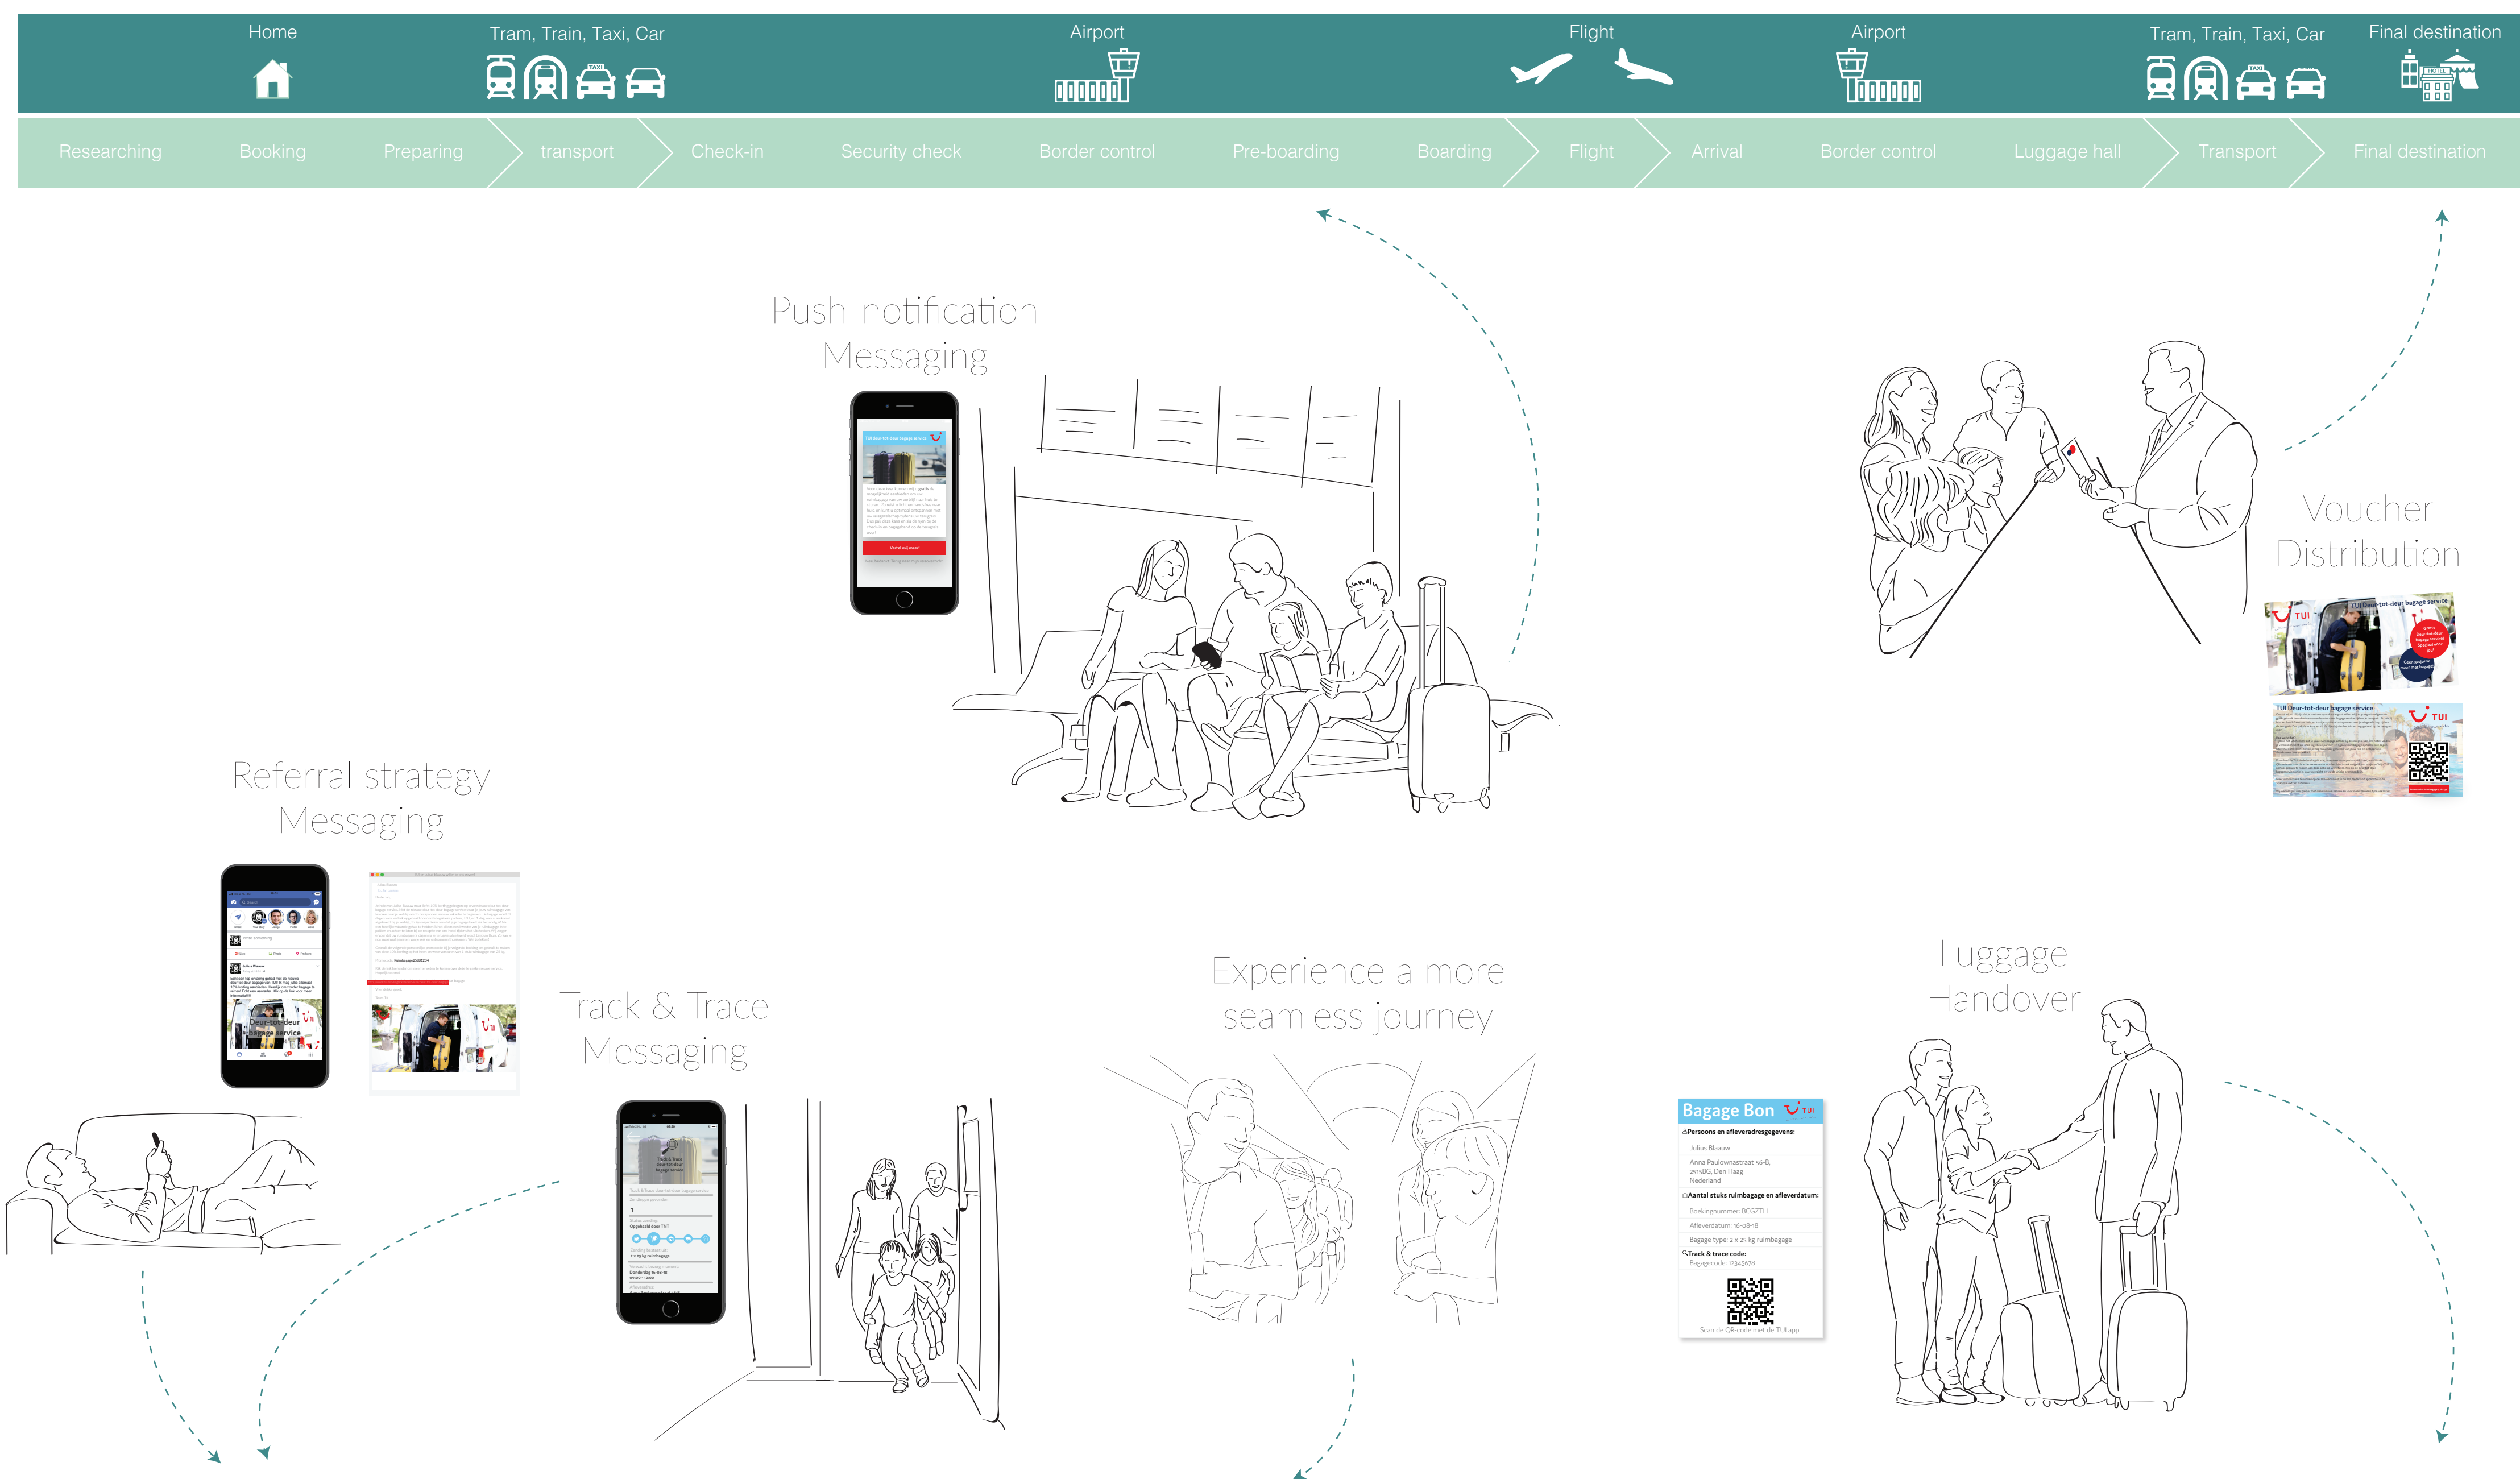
Home Tram, Train, Taxi, Car Airport Flight Airport Tram, Train, Taxi, Car Final destination

TAXI TAXI HOTEL

Researching Booking Preparing transport Check-in Security check Border control Pre-boarding Boarding Flight Arrival Border control Luggage hall Transport Final destination

Push-notification Messaging

Voucher Distribution

TUI Deur-tot-deur bagage service

TUI

TUI Deur-tot-deur bagage service

TUI

Referral strategy Messaging

Track & Trace Messaging

Experience a more seamless journey

Luggage Handover

Bagage Bon TUI

Persoons en afleveradresgegevens:

Julius Blaauw

Anna Paulownastraat 56-B, 2518BG, Den Haag Nederland

Aantal stuks ruimbagage en afleverdatum:

Boekingnummer: BCGZTH

Afleverdatum: 16-08-18

Bagage type: 2 x 25 kg ruimbagage

Track & trace code:

Bagagecode: 12345678

Scan de QR-code met de TUI app